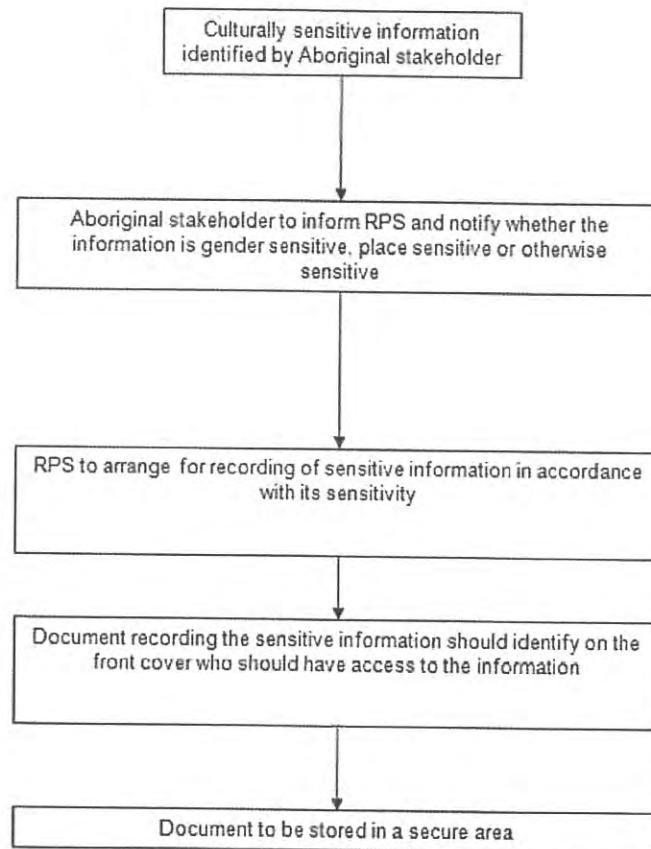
Culturally sensitive information identified by Aboriginal stakeholder

Aboriginal stakeholder to inform RPS and notify whether the information is gender sensitive, place sensitive or otherwise sensitive

RPS to arrange for recording of sensitive information in accordance with its sensitivity

Document recording the sensitive information should identify on the front cover who should have access to the information

Document to be stored in a secure area